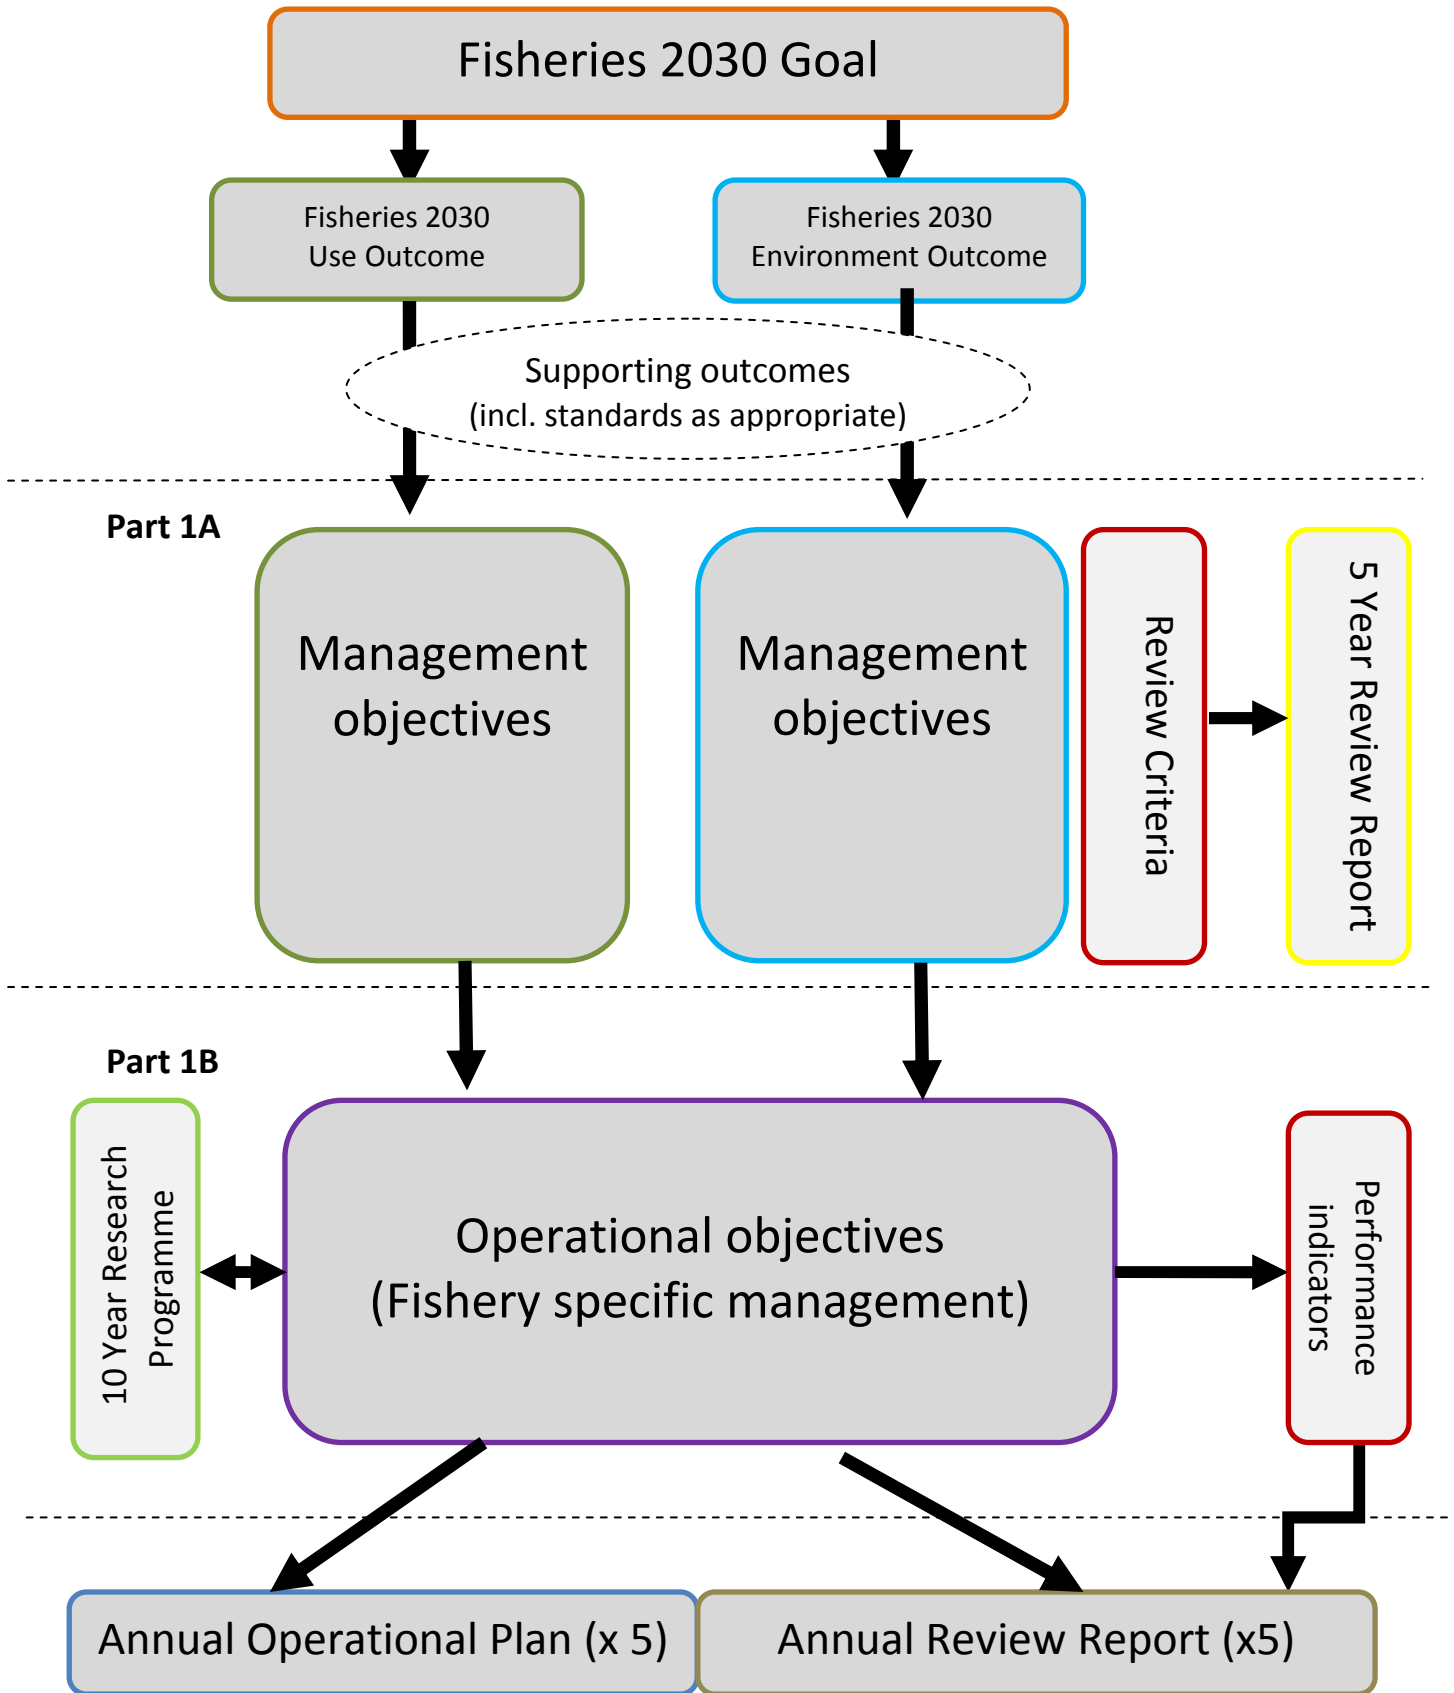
Fisheries 2030 Goal

Fisheries 2030 Use Outcome

Fisheries 2030 Environment Outcome

Supporting outcomes (incl. standards as appropriate)

Part 1A

Management objectives

Management objectives

Review Criteria

5 Year Review Report

Part 1B

10 Year Research Programme

Operational objectives (Fishery specific management)

Performance indicators

Annual Operational Plan (x 5)

Annual Review Report (x5)